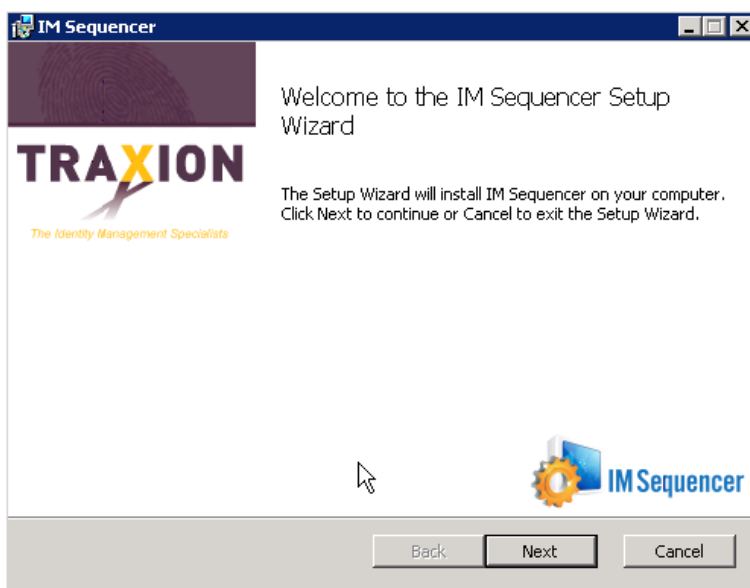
IM Sequencer

TRAXION
The Identity Management Specialists

Welcome to the IM Sequencer Setup Wizard

The Setup Wizard will install IM Sequencer on your computer. Click Next to continue or Cancel to exit the Setup Wizard.

IM Sequencer

Back
Next
Cancel